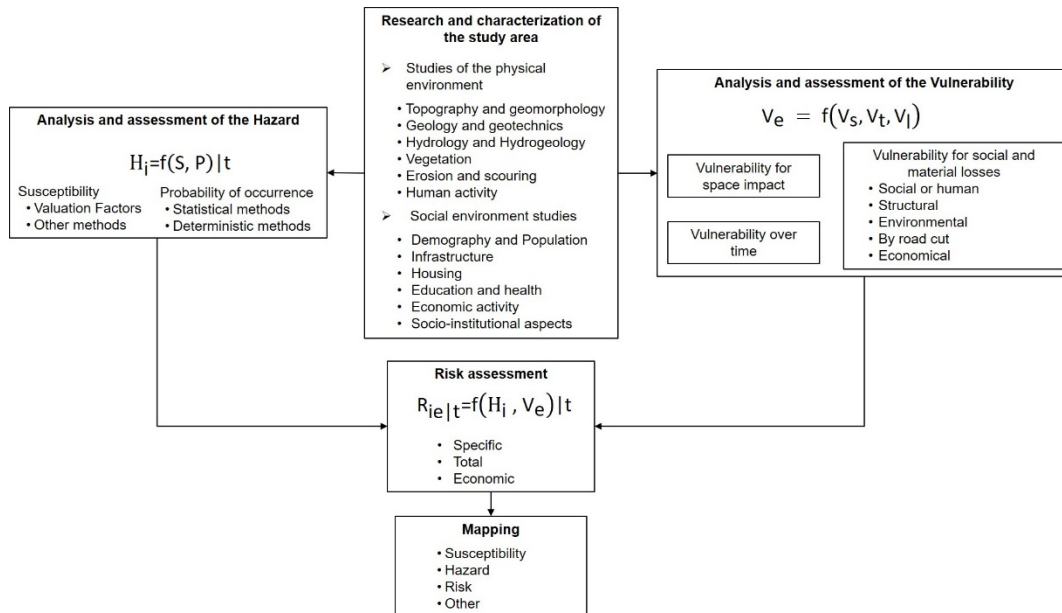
**Research and characterization of the study area**

➢ Studies of the physical environment

- Topography and geomorphology
- Geology and geotechnics
- Hydrology and Hydrogeology
- Vegetation
- Erosion and scouring
- Human activity

➢ Social environment studies

- Demography and Population
- Infrastructure
- Housing
- Education and health
- Economic activity
- Socio-institutional aspects

**Analysis and assessment of the Hazard**

$H_i = f(S, P)|t$

Susceptibility
- Valuation Factors
- Other methods

Probability of occurrence
- Statistical methods
- Deterministic methods

**Analysis and assessment of the Vulnerability**

$V_e = f(V_s, V_t, V_l)$

Vulnerability for space impact

Vulnerability over time

Vulnerability for social and material losses
- Social or human
- Structural
- Environmental
- By road cut
- Economical

**Risk assessment**

$R_{ie|t} = f(H_i, V_e)|t$

- Specific
- Total
- Economic

**Mapping**

- Susceptibility
- Hazard
- Risk
- Other